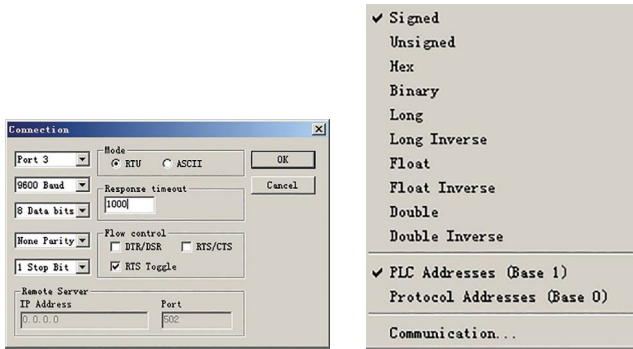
Connection

Port 3
9600 Baud
8 Data bits
None Parity
1 Stop Bit

Mode
RTU
ASCII

Response timeout
1000

Flow control
DTR/DSR
RTS/CTS
RTS Toggle

OK
Cancel

Remote Server
IP Address
0.0.0.0
Port
502

✔ Signed
Unsigned
Hex
Binary
Long
Long Inverse
Float
Float Inverse
Double
Double Inverse
✔ PLC Addresses (Base 1)
Protocol Addresses (Base 0)
Communication...